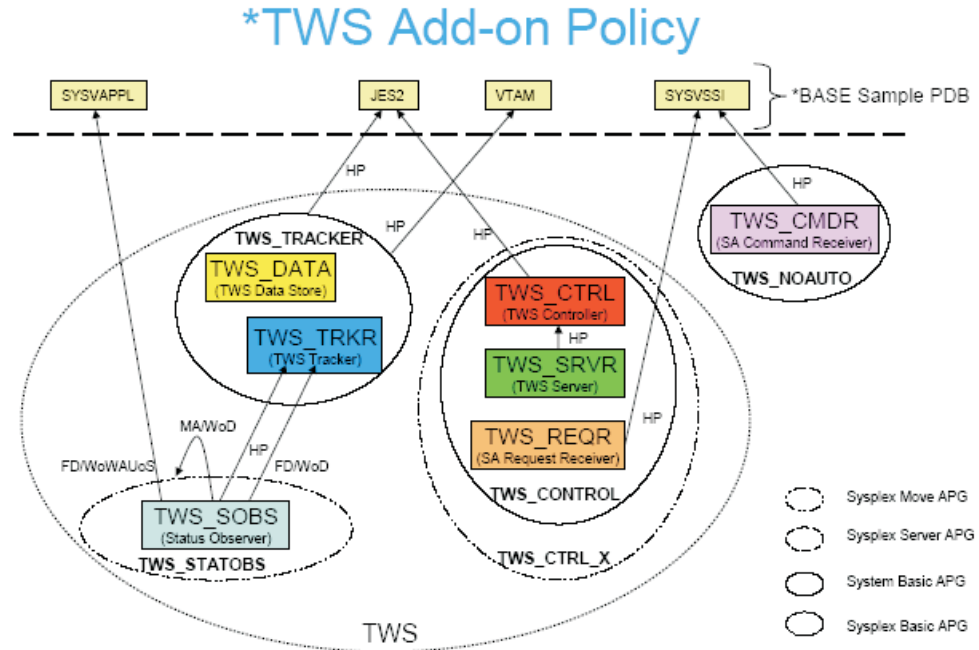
*TWS Add-on Policy

SYSVAPPL

JES2

VTAM

SYSVSSI

*BASE Sample PDB

HP

HP

HP

HP

TWS_CMDR
(SA Command Receiver)

TWS_NOAUTO

TWS_TRACKER

TWS_DATA
(TWS Data Store)

TWS_TRKR
(TWS Tracker)

TWS_CTRL
(TWS Controller)

HP

TWS_SRVR
(TWS Server)

TWS_REQR
(SA Request Receiver)

HP

TWS_CONTROL

MA/WoD

FD/WoWAUoS

HP

FD/WoD

TWS_SOBS
(Status Observer)

TWS_STATOBS

TWS_CTRL_X

TWS

Sysplex Move APG

Sysplex Server APG

System Basic APG

Sysplex Basic APG